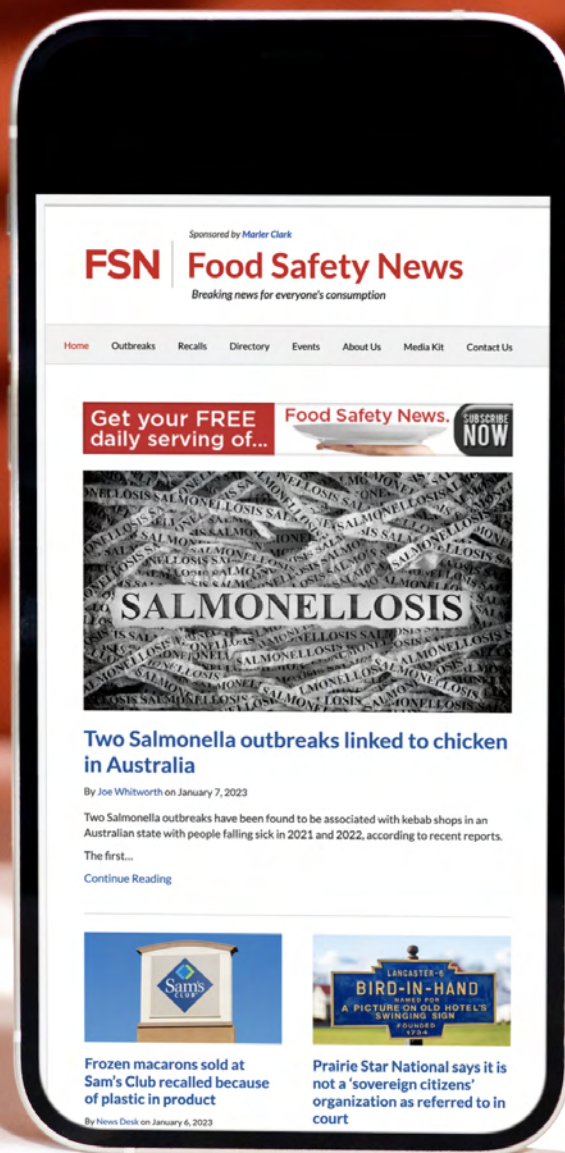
Sponsored by Marler Clark

FSN Food Safety News

Breaking news for everyone's consumption

Home Outbreaks Recalls Directory Events About Us Media Kit Contact Us

Get your FREE daily serving of... Food Safety News. SUBSCRIBE NOW

SALMONELLOSIS

Two Salmonella outbreaks linked to chicken in Australia

By Joe Whitworth on January 7, 2023

Two Salmonella outbreaks have been found to be associated with kebab shops in an Australian state with people falling sick in 2021 and 2022, according to recent reports.

The first...

Continue Reading

Sam's Club

Frozen macarons sold at Sam's Club recalled because of plastic in product

By News Desk on January 6, 2023

LANCASTER-6 BIRD-IN-HAND NAMED FOR A PICTURE ON OLD HOTEL'S SWINGING SIGN FOUNDED 1734

Prairie Star National says it is not a 'sovereign citizens' organization as referred to in court